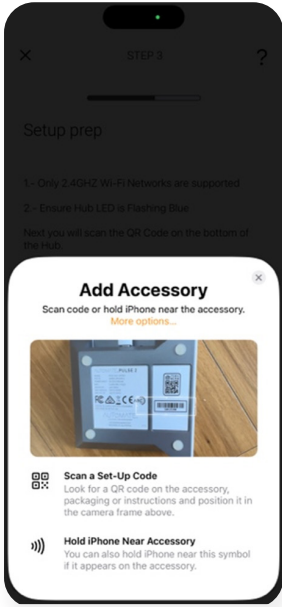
×

STEP 3

?

Setup prep

1 - Only 2.4GHZ Wi-Fi Networks are supported

2.- Ensure Hub LED is Flashing Blue

Next you will scan the QR Code on the bottom of the Hub.

×

Add Accessory

Scan code or hold iPhone near the accessory.

More options...

PHLAB 2

Scan a Set-Up Code

Look for a QR code on the accessory, packaging or instructions and position it in the camera frame above.

Hold iPhone Near Accessory

You can also hold iPhone near this symbol if it appears on the accessory.